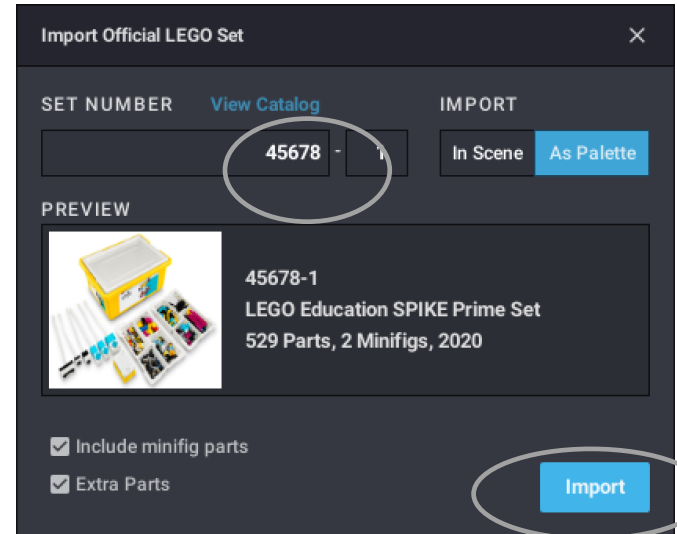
Import Official LEGO Set ×

SET NUMBER View Catalog

45678 - 1

IMPORT

In Scene As Palette

PREVIEW

45678-1
LEGO Education SPIKE Prime Set
529 Parts, 2 Minifigs, 2020

Include minifig parts

Extra Parts

Import